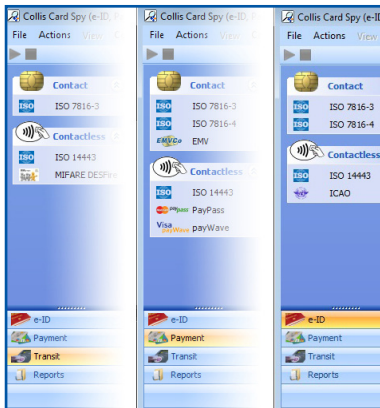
Collis Card Spy (e-ID, e-
File Actions View
Contact
ISO ISO 7816-3
Contactless
ISO ISO 14443
MIFARE DESFire
e-ID
Payment
Transit
Reports

Collis Card Spy (e-ID, e
File Actions View
Contact
ISO ISO 7816-3
ISO ISO 7816-4
EMVCo EMV
Contactless
ISO ISO 14443
PayPass PayPass
Visa payWave payWave
e-ID
Payment
Transit
Reports

Collis Card Spy (e-ID,
File Actions View
Contact
ISO ISO 7816-3
ISO ISO 7816-4
Contactless
ISO ISO 14443
ICAO
e-ID
Payment
Transit
Reports